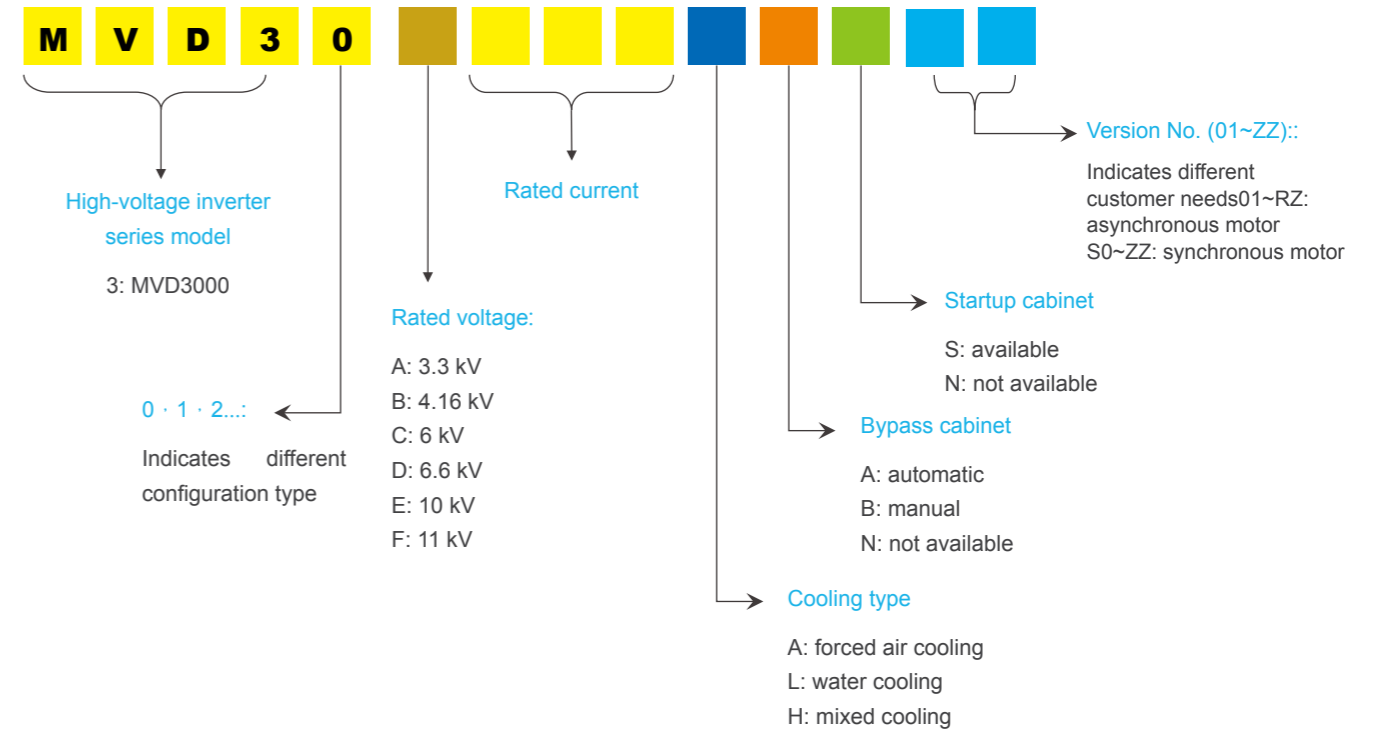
M V D 3 0

High-voltage inverter series model

3: MVD3000

0 · 1 · 2...:

Indicates different configuration type

Rated voltage:

A: 3.3 kV
B: 4.16 kV
C: 6 kV
D: 6.6 kV
E: 10 kV
F: 11 kV

Rated current

Version No. (01~ZZ)::

Indicates different customer needs01~RZ: asynchronous motor
S0~ZZ: synchronous motor

Startup cabinet

S: available
N: not available

Bypass cabinet

A: automatic
B: manual
N: not available

Cooling type

A: forced air cooling
L: water cooling
H: mixed cooling